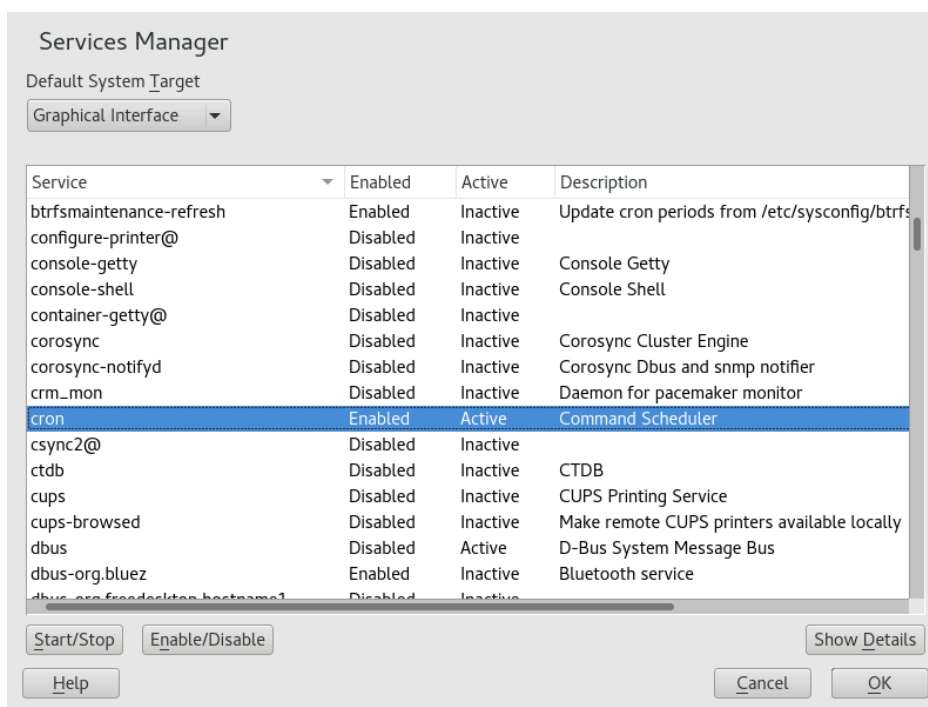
Services Manager

Default System Target

Graphical Interface

| Service | Enabled | Active | Description |
|---|---|---|---|
| btrfsmaintenance-refresh | Enabled | Inactive | Update cron periods from /etc/sysconfig/btrfs |
| configure-printer@ | Disabled | Inactive | |
| console-getty | Disabled | Inactive | Console Getty |
| console-shell | Disabled | Inactive | Console Shell |
| container-getty@ | Disabled | Inactive | |
| corosync | Disabled | Inactive | Corosync Cluster Engine |
| corosync-notifyd | Disabled | Inactive | Corosync Dbus and snmp notifier |
| crm_mon | Disabled | Inactive | Daemon for pacemaker monitor |
| cron | Enabled | Active | Command Scheduler |
| csync2@ | Disabled | Inactive | |
| ctdb | Disabled | Inactive | CTDB |
| cups | Disabled | Inactive | CUPS Printing Service |
| cups-browsed | Disabled | Inactive | Make remote CUPS printers available locally |
| dbus | Disabled | Active | D-Bus System Message Bus |
| dbus-org.bluez | Enabled | Inactive | Bluetooth service |
| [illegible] | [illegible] | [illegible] | |

Start/Stop Enable/Disable Show Details

Help Cancel OK